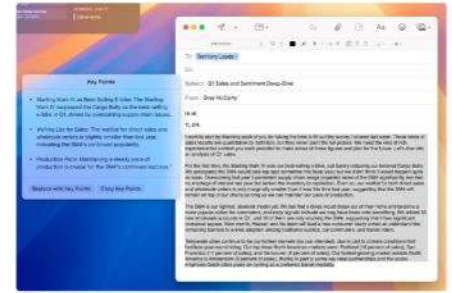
Key Points

Starling Stark III as Best-Selling E-bike: The Starling Stark III surpassed the Cargo Bolt as the best-selling e-bike in Q1, driven by outstanding supply chain issues.

Waiting List for Sales: The waitlist for direct sales and wholesale orders is slightly smaller than last year, indicating the S&M's continued popularity.

Production Plan: Maintaining a steady pace of production is crucial for the S&M's continued success.

Replace with Key Points

Copy Key Points

To: Gemory Lopez

Cc:

Subject: Q1 Sales and Sentiment Deep-Dive

From: Drew McCarty

Hi all,

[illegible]